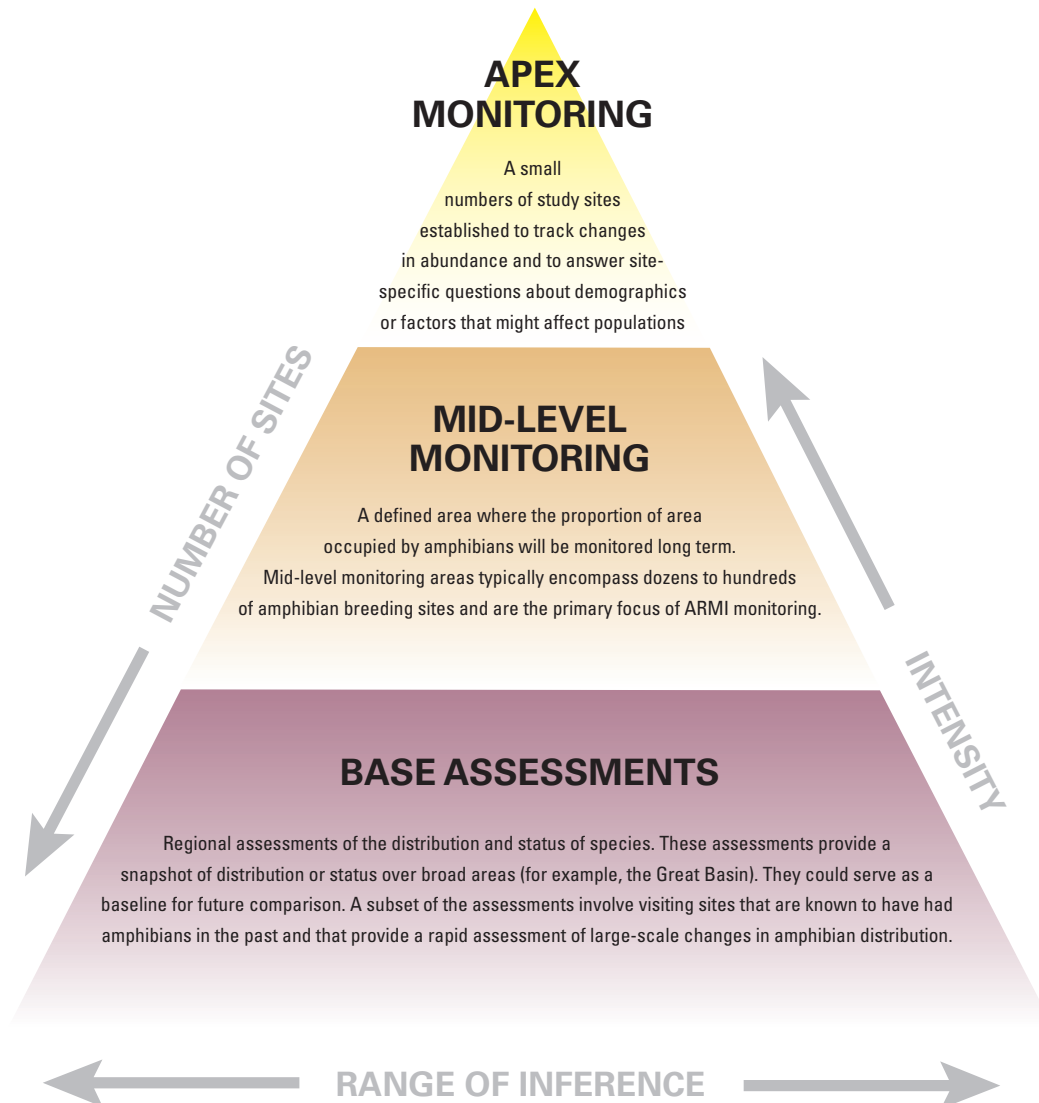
APEX MONITORING

A small numbers of study sites established to track changes in abundance and to answer site-specific questions about demographics or factors that might affect populations

MID-LEVEL MONITORING

A defined area where the proportion of area occupied by amphibians will be monitored long term. Mid-level monitoring areas typically encompass dozens to hundreds of amphibian breeding sites and are the primary focus of ARMI monitoring.

BASE ASSESSMENTS

Regional assessments of the distribution and status of species. These assessments provide a snapshot of distribution or status over broad areas (for example, the Great Basin). They could serve as a baseline for future comparison. A subset of the assessments involve visiting sites that are known to have had amphibians in the past and that provide a rapid assessment of large-scale changes in amphibian distribution.

NUMBER OF SITES

INTENSITY

RANGE OF INFERENCE